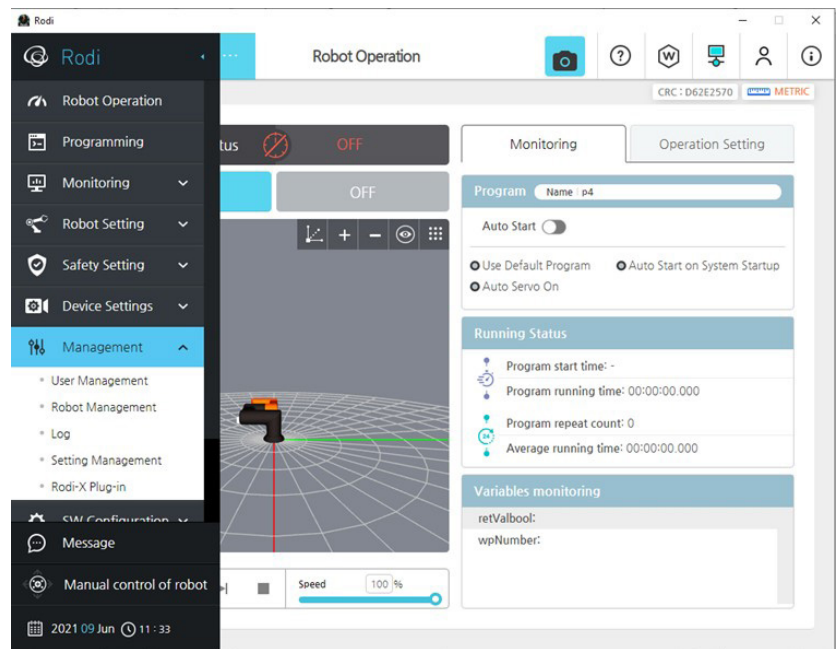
Rodi

Rodi

Robot Operation

Programming

Monitoring

Robot Setting

Safety Setting

Device Settings

Management

User Management

Robot Management

Log

Setting Management

Rodi-X Plug-in

SW Configuration

Message

Manual control of robot

2021 09 Jun 11 : 33

Robot Operation

CRC : D62E2570 METRIC

tus OFF

OFF

Monitoring

Operation Setting

Program Name p4

Auto Start

Use Default Program

Auto Start on System Startup

Auto Servo On

Running Status

Program start time: -

Program running time: 00:00:00.000

Program repeat count: 0

Average running time: 00:00:00.000

Variables monitoring

retValbool:

wpNumber:

Speed 100 %